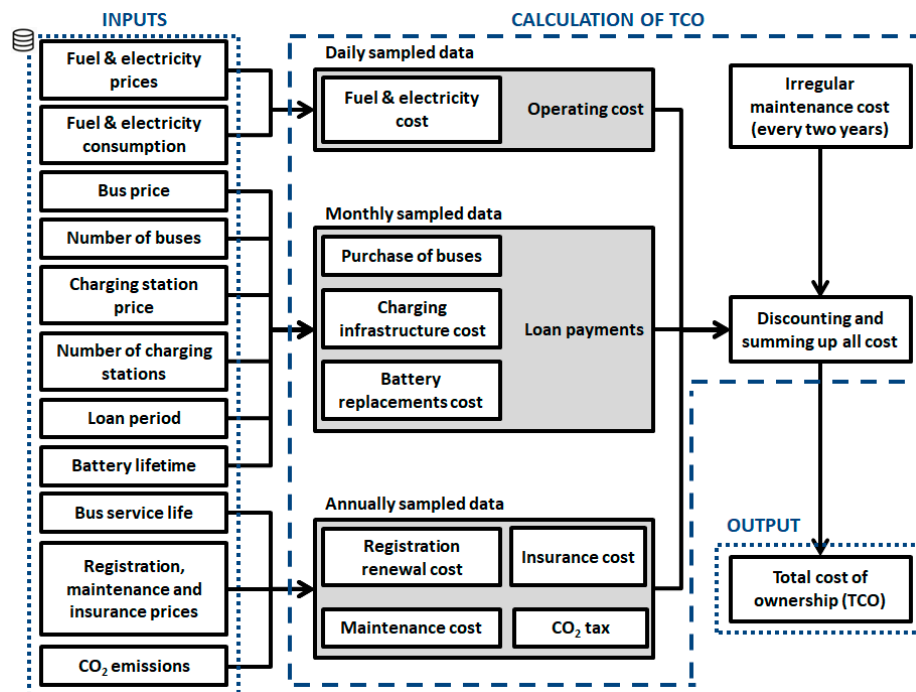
INPUTS

Fuel & electricity prices

Fuel & electricity consumption

Bus price

Number of buses

Charging station price

Number of charging stations

Loan period

Battery lifetime

Bus service life

Registration, maintenance and insurance prices

$CO_2$ emissions

CALCULATION OF TCO

Daily sampled data

Fuel & electricity cost

Operating cost

Monthly sampled data

Purchase of buses

Charging infrastructure cost

Battery replacements cost

Loan payments

Annually sampled data

Registration renewal cost

Insurance cost

Maintenance cost

$CO_2$ tax

Irregular maintenance cost (every two years)

Discounting and summing up all cost

OUTPUT

Total cost of ownership (TCO)